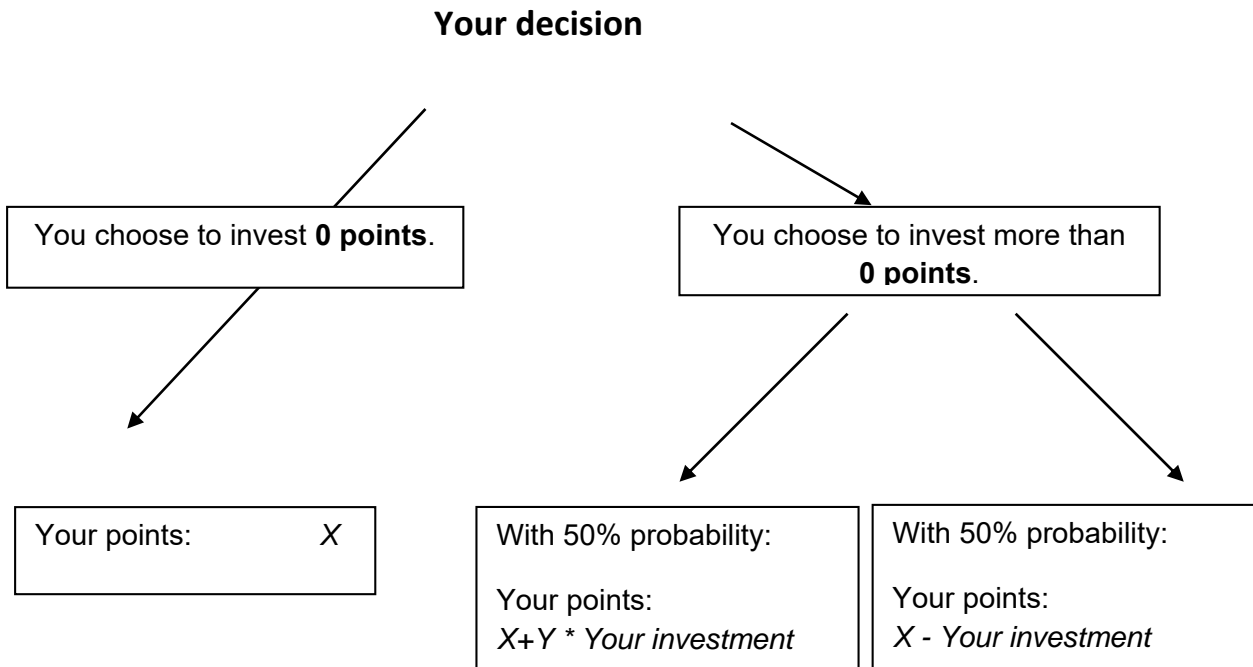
**Your decision**

You choose to invest **0 points**.

You choose to invest more than **0 points**.

Your points: *X*

With 50% probability:

Your points: *X+Y * Your investment*

With 50% probability:

Your points: *X - Your investment*